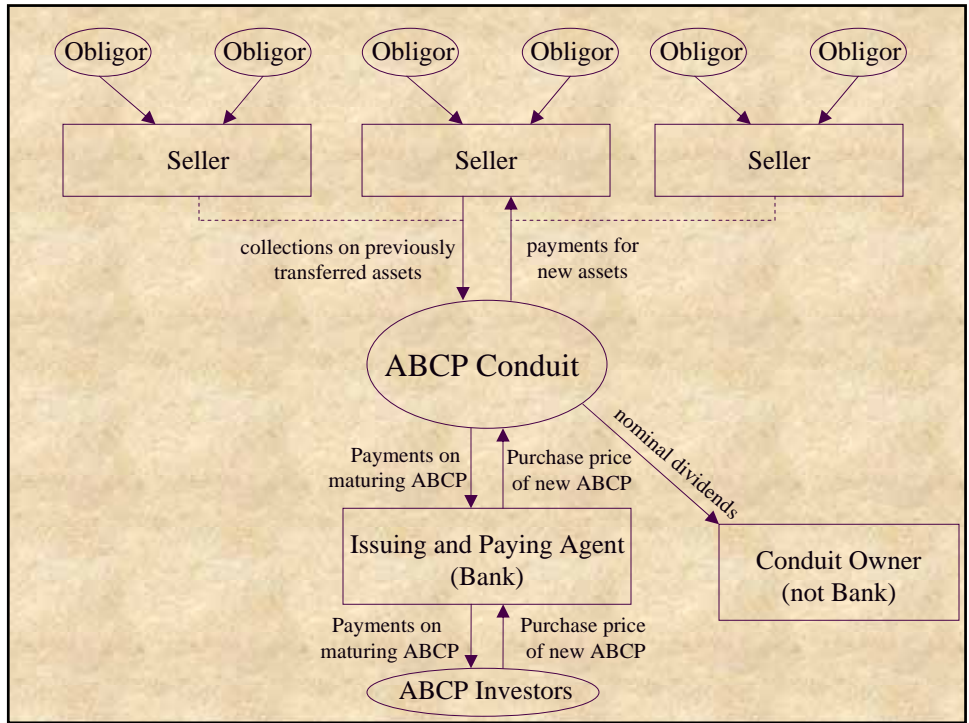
Obligor Obligor Obligor Obligor Obligor Obligor

Seller Seller Seller

collections on previously transferred assets

payments for new assets

ABCP Conduit

nominal dividends

Payments on maturing ABCP

Purchase price of new ABCP

Issuing and Paying Agent (Bank)

Conduit Owner (not Bank)

Payments on maturing ABCP

Purchase price of new ABCP

ABCP Investors